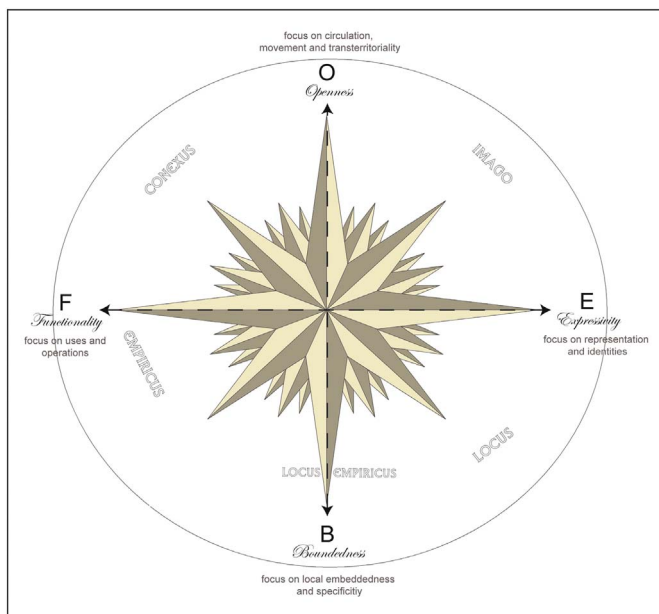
focus on circulation, movement and transterritoriality

O

Openness

CONEXUS

IMAGO

F

Functionality

focus on uses and operations

EMPIRICUS

E

Expressivity

focus on representation and identities

LOCUS

LOCUS EMPIRICUS

B

Boundedness

focus on local embeddedness and specificitiy